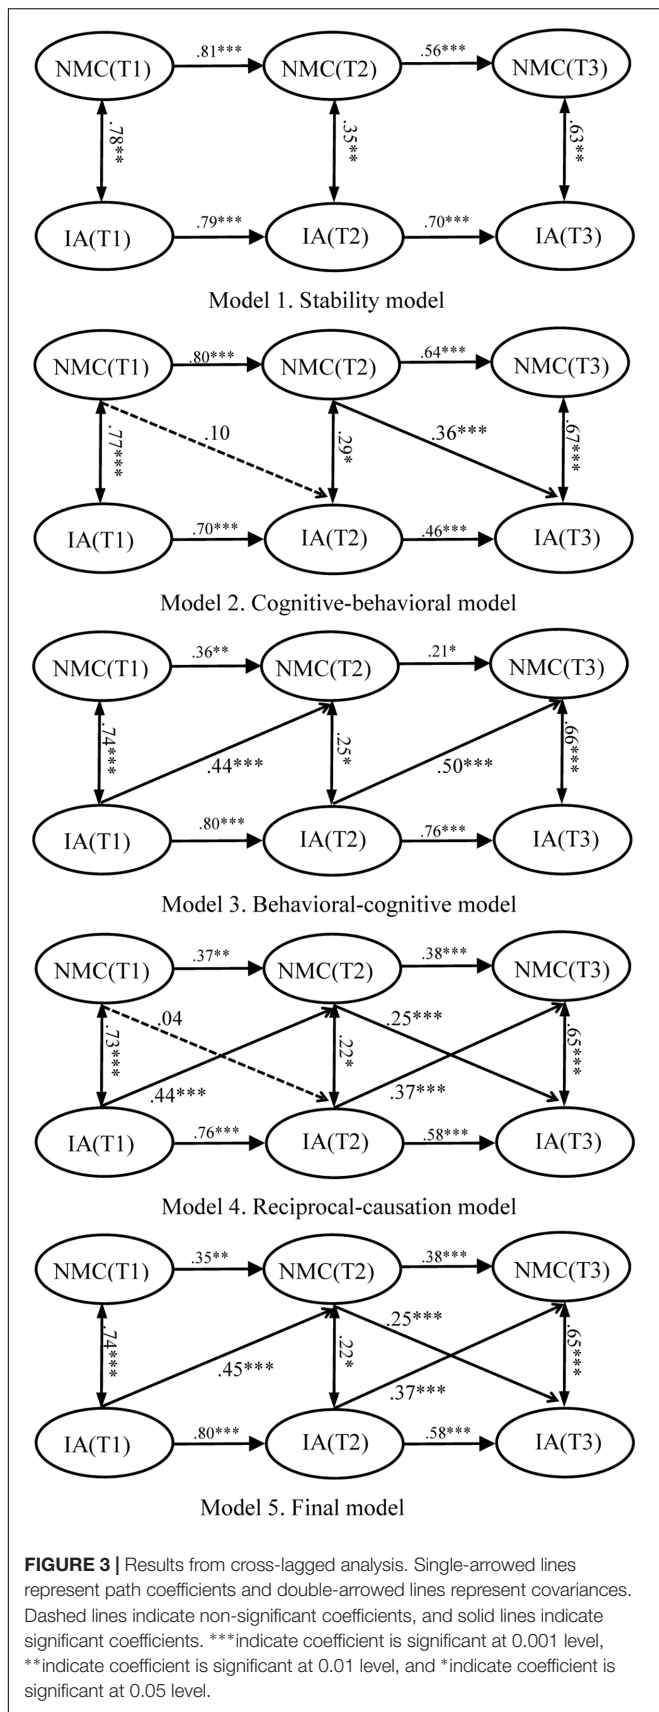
NMC(T1) .81*** NMC(T2) .56*** NMC(T3)

.78** .35** .63**

IA(T1) .79*** IA(T2) .70*** IA(T3)

Model 1. Stability model

NMC(T1) .80*** NMC(T2) .64*** NMC(T3)

.77*** .10 .29* .36*** .67***

IA(T1) .70*** IA(T2) .46*** IA(T3)

Model 2. Cognitive-behavioral model

NMC(T1) .36** NMC(T2) .21* NMC(T3)

.74*** .44*** .25* .50*** .66***

IA(T1) .80*** IA(T2) .76*** IA(T3)

Model 3. Behavioral-cognitive model

NMC(T1) .37** NMC(T2) .38*** NMC(T3)

.04 .25*** .73*** .22* .65*** .44*** .37***

IA(T1) .76*** IA(T2) .58*** IA(T3)

Model 4. Reciprocal-causation model

NMC(T1) .35** NMC(T2) .38*** NMC(T3)

.25*** .74*** .45*** .22* .65*** .37***

IA(T1) .80*** IA(T2) .58*** IA(T3)

Model 5. Final model

**FIGURE 3 |** Results from cross-lagged analysis. Single-arrowed lines represent path coefficients and double-arrowed lines represent covariances. Dashed lines indicate non-significant coefficients, and solid lines indicate significant coefficients. ***indicate coefficient is significant at 0.001 level, **indicate coefficient is significant at 0.01 level, and *indicate coefficient is significant at 0.05 level.